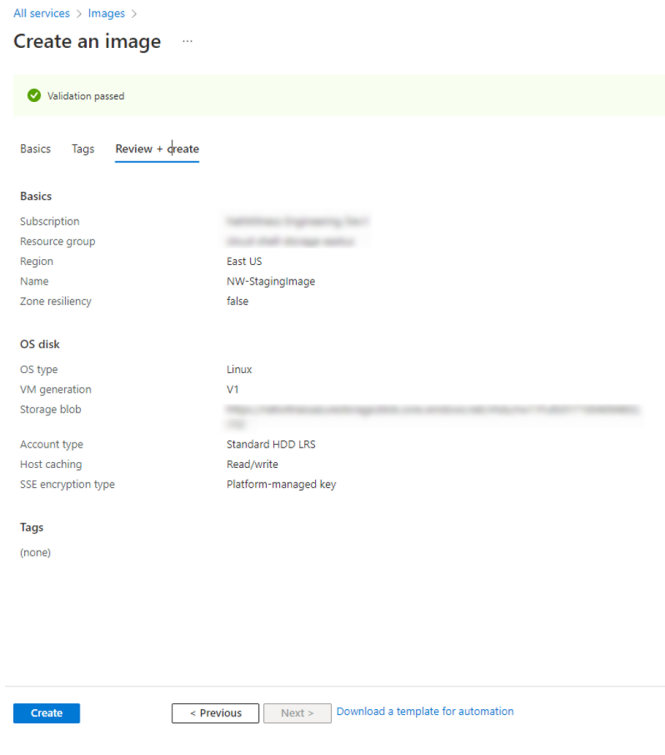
All services > Images >

Create an image ···

Validation passed

Basics Tags Review + create

Basics

| | |
|---|---|
| Subscription | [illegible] |
| Resource group | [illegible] |
| Region | East US |
| Name | NW-StagingImage |
| Zone resiliency | false |

OS disk

| | |
|---|---|
| OS type | Linux |
| VM generation | V1 |
| Storage blob | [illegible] |
| Account type | Standard HDD LRS |
| Host caching | Read/write |
| SSE encryption type | Platform-managed key |

Tags

(none)

Create < Previous Next > Download a template for automation